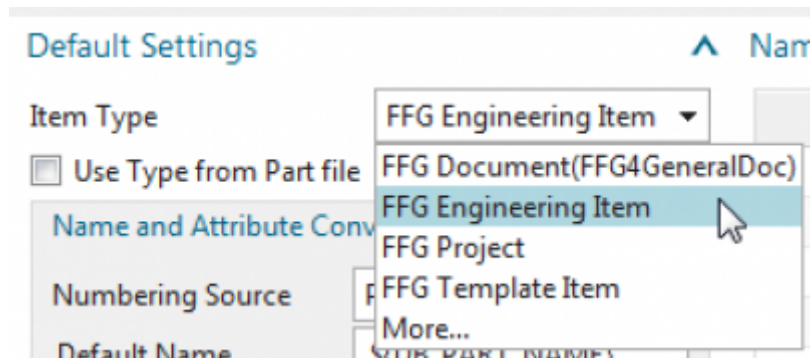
Default Settings

Nam

Item Type

FFG Engineering Item

Use Type from Part file

Name and Attribute Conv

Numbering Source

Default Name

FFG Document(FFG4GeneralDoc)

FFG Engineering Item

FFG Project

FFG Template Item

More...